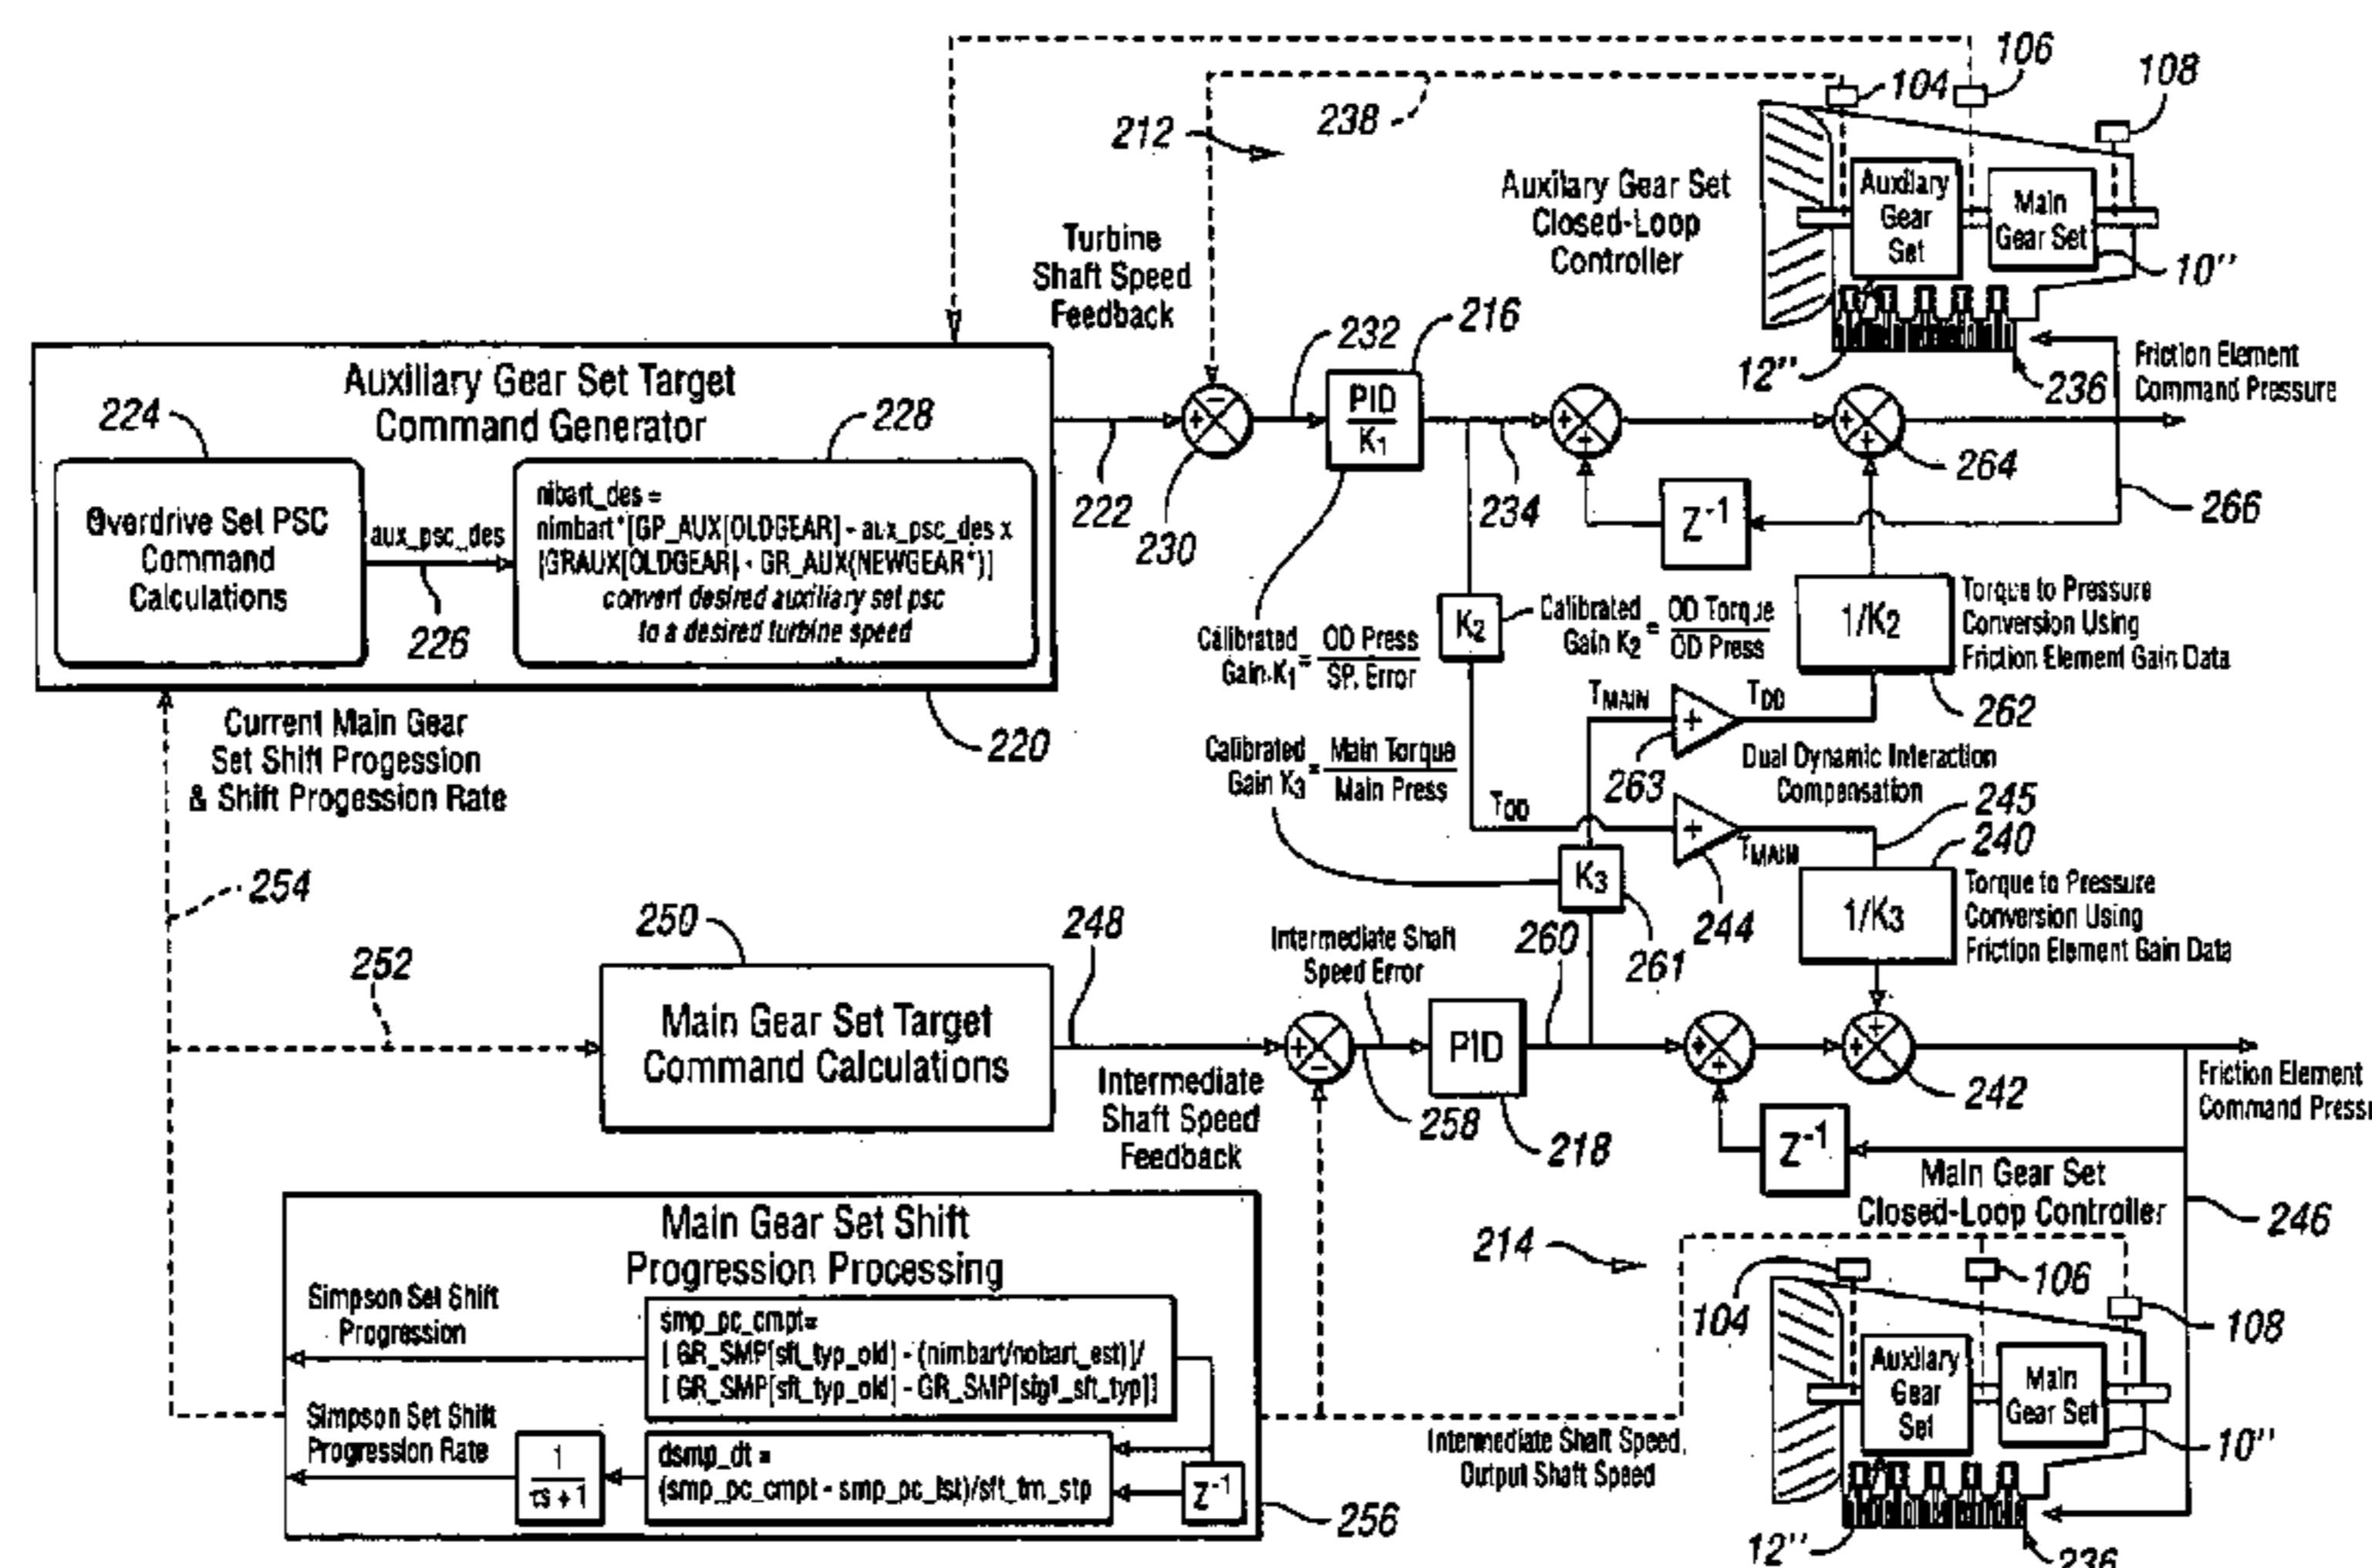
106
108
104
238
212
Auxiliary Gear Set Closed-Loop Controller
Auxiliary Gear Set
Main Gear Set
10''
Turbine Shaft Speed Feedback
232
216
12''
236
Friction Element Command Pressure
Auxiliary Gear Set Target Command Generator
224
228
PID
$K_1$
264
Overdrive Set PSC Command Calculations
aux_psc_des
nibart_des = nimbart*[GP_AUX[OLDGEAR] - aux_psc_des x [GRAUX[OLDGEAR] - GR_AUX(NEWGEAR*)]
convert desired auxiliary set psc to a desired turbine speed
222
230
234
$Z^{-1}$
266
226
Calibrated Gain $K_1$ = $\frac{\text{OD Press}}{\text{SP. Error}}$
$K_2$
Calibrated Gain $K_2$ = $\frac{\text{OD Torque}}{\text{OD Press}}$
1/$K_2$
Torque to Pressure Conversion Using Friction Element Gain Data
262
$T_{MAIN}$
$T_{OD}$
220
Current Main Gear Set Shift Progession & Shift Progession Rate
Calibrated Gain $K_3$ = $\frac{\text{Main Torque}}{\text{Main Press}}$
263
Dual Dynamic Interaction Compensation
245
$T_{OD}$
240
$T_{MAIN}$
254
$K_3$
1/$K_3$
Torque to Pressure Conversion Using Friction Element Gain Data
250
248
Intermediate Shaft Speed Error
260
244
261
252
Main Gear Set Target Command Calculations
PID
Intermediate Shaft Speed Feedback
242
Friction Element Command Press
258
218
$Z^{-1}$
Main Gear Set Closed-Loop Controller
246
Main Gear Set Shift Progression Processing
214
106
104
108
Simpson Set Shift Progression
smp_pc_cmpt= [ GR_SMP[sft_typ_old] - (nimbart/nobart_est)]/ [ GR_SMP[sft_typ_old] - GR_SMP[sig1_sft_typ]]
Auxiliary Gear Set
Main Gear Set
10''
Simpson Set Shift Progression Rate
$\frac{1}{\tau s+1}$
dsmp_dt = (smp_pc_cmpt - smp_pc_lst)/sft_tm_stp
$Z^{-1}$
Intermediate Shaft Speed, Output Shaft Speed
256
12''
236